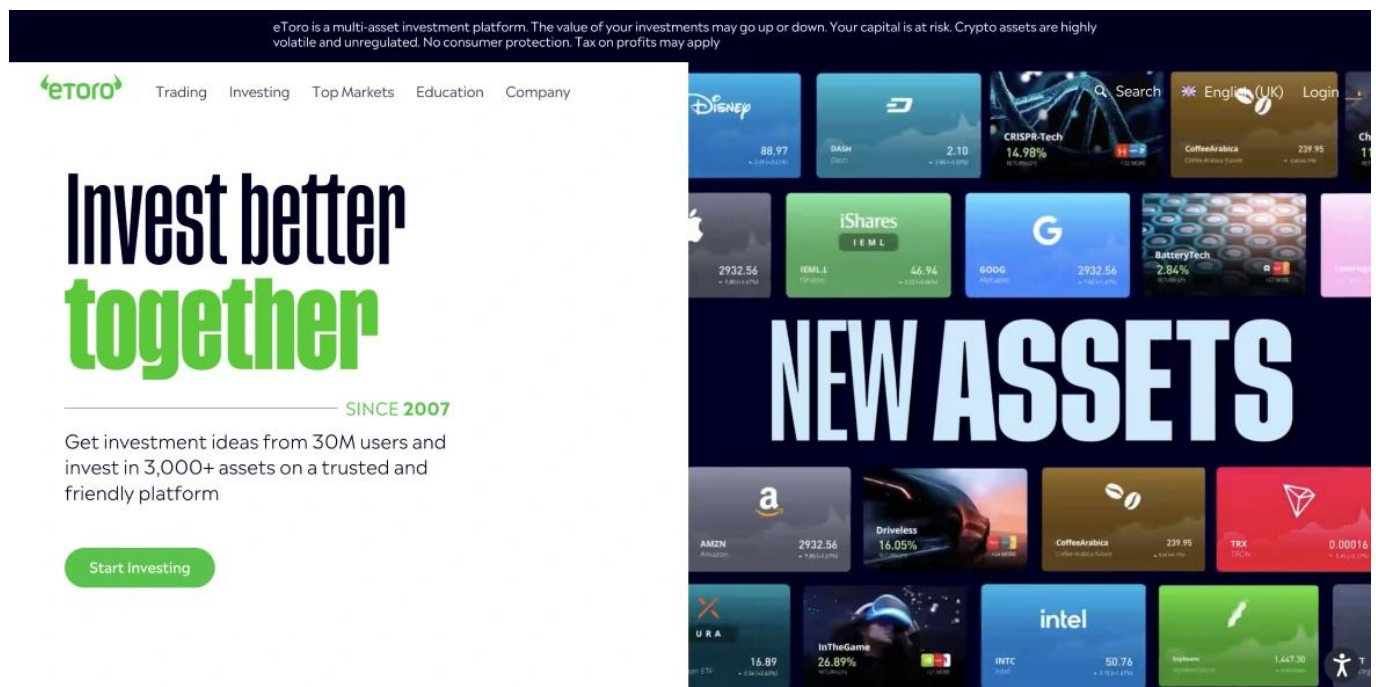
eToro is a multi-asset investment platform. The value of your investments may go up or down. Your capital is at risk. Crypto assets are highly volatile and unregulated. No consumer protection. Tax on profits may apply

eToro Trading Investing Top Markets Education Company

Search English (UK) Login

Invest better together

SINCE 2007

Get investment ideas from 30M users and invest in 3,000+ assets on a trusted and friendly platform

Start Investing

Disney 88.97

DASH Dash 2.10

CRISPR-Tech 14.98%

CoffeeArabica 239.95

2932.56

iShares IEML

IEML.L iShares 46.94

G GOOG Alphabet 2932.56

BatteryTech 2.84%

NEW ASSETS

a AMZN Amazon 2932.56

Driveless 16.05%

CoffeeArabica 239.95

TRX TRON 0.00016

URA 16.89

InTheGame 26.89%

intel INTC Intel 50.76

1,447.30